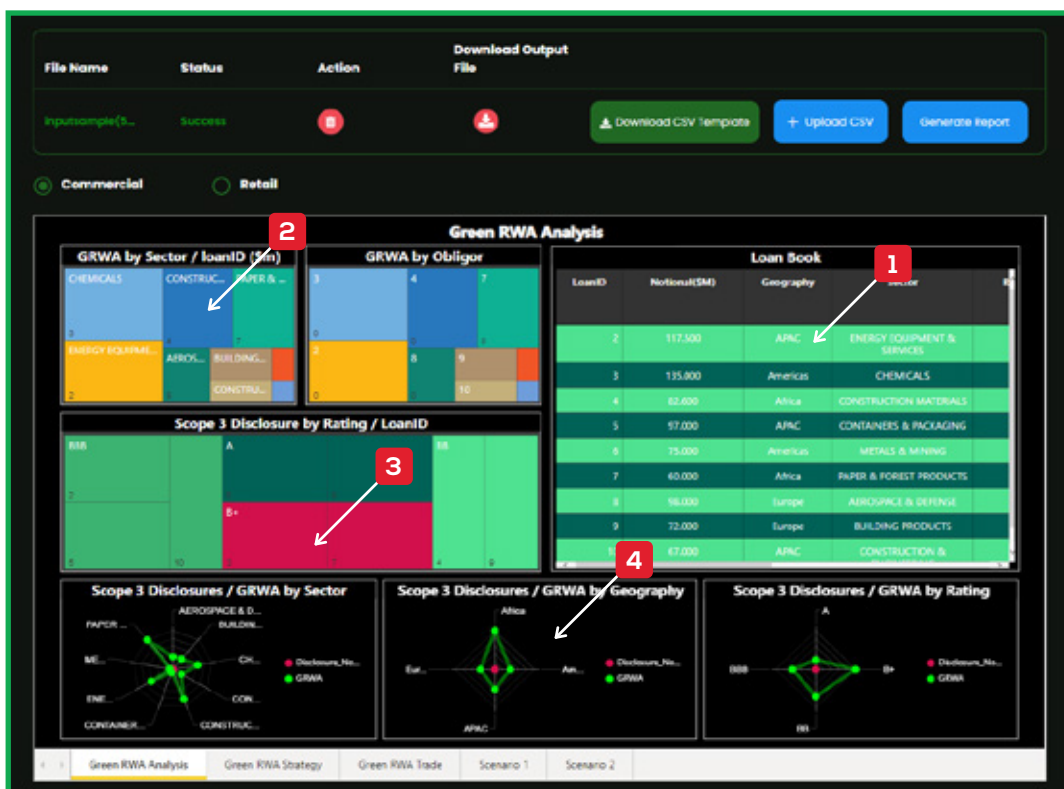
| File Name | Status | Action | Download Output File |
|---|---|---|---|
| inputsample(5... | Success | | |

Download CSV Template
+ Upload CSV
Generate Report

Commercial
Retail

Green RWA Analysis

2

GRWA by Sector / loanID ($m)

CHEMICALS
CONSTRUC...
PAPER & ...
3
4
7
ENERGY EQUIPME...
AEROS...
BUILDING...
CONSTRU...
2
8

GRWA by Obligor

3
4
7
2
8
9
10

Loan Book

1

| LoanID | Notional($M) | Geography | Sector |
|---|---|---|---|
| 2 | 117.500 | APAC | ENERGY EQUIPMENT & SERVICES |
| 3 | 135.000 | Americas | CHEMICALS |
| 4 | 82.600 | Africa | CONSTRUCTION MATERIALS |
| 5 | 97.000 | APAC | CONTAINERS & PACKAGING |
| 6 | 75.000 | Americas | METALS & MINING |
| 7 | 60.000 | Africa | PAPER & FOREST PRODUCTS |
| 8 | 98.000 | Europe | AEROSPACE & DEFENSE |
| 9 | 72.000 | Europe | BUILDING PRODUCTS |
| 10 | 67.000 | APAC | CONSTRUCTION & |

Scope 3 Disclosure by Rating / LoanID

BBB
A
BB
B+
2
5
10
3
4
9

3

4

Scope 3 Disclosures / GRWA by Sector

AEROSPACE & D...
BUILDIN...
CH...
CON...
CONSTRUC...
CONTAINER...
ENE...
ME...
PAPER ...
Disclosure_No...
GRWA

Scope 3 Disclosures / GRWA by Geography

Africa
Am...
APAC
Eur...
Disclosure_No...
GRWA

Scope 3 Disclosures / GRWA by Rating

A
B+
BB
BBB
Disclosure_No...
GRWA

Green RWA Analysis
Green RWA Strategy
Green RWA Trade
Scenario 1
Scenario 2